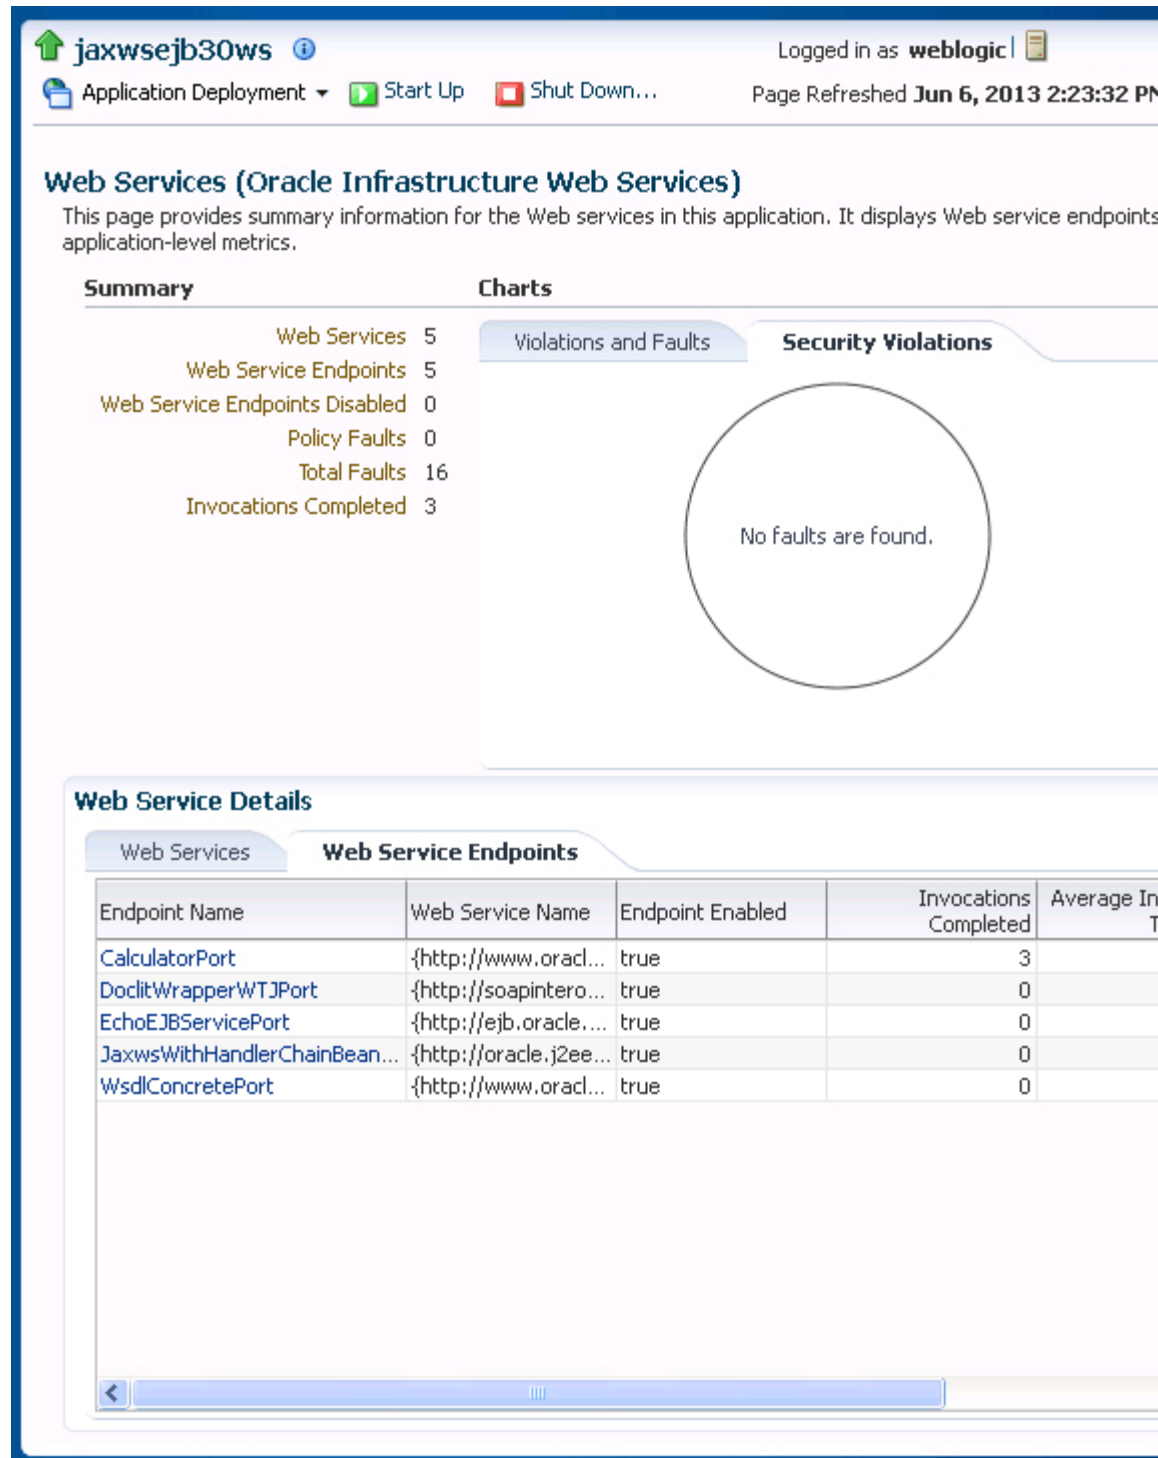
jaxwsejb30ws

Application Deployment ▾ Start Up Shut Down...

Logged in as weblogic

Page Refreshed Jun 6, 2013 2:23:32 PM

Web Services (Oracle Infrastructure Web Services)

This page provides summary information for the Web services in this application. It displays Web service endpoints application-level metrics.

Summary

Web Services 5
Web Service Endpoints 5
Web Service Endpoints Disabled 0
Policy Faults 0
Total Faults 16
Invocations Completed 3

Charts

Violations and Faults | Security Violations

No faults are found.

Web Service Details

Web Services | Web Service Endpoints

| Endpoint Name | Web Service Name | Endpoint Enabled | Invocations Completed | Average In T |
|---|---|---|---|---|
| CalculatorPort | {http://www.oracl... | true | 3 | |
| DoclitWrapperWTJPort | {http://soapintero... | true | 0 | |
| EchoEJBServicePort | {http://ejb.oracle.... | true | 0 | |
| JaxwsWithHandlerChainBean... | {http://oracle.j2ee... | true | 0 | |
| WsdlConcretePort | {http://www.oracl... | true | 0 | |